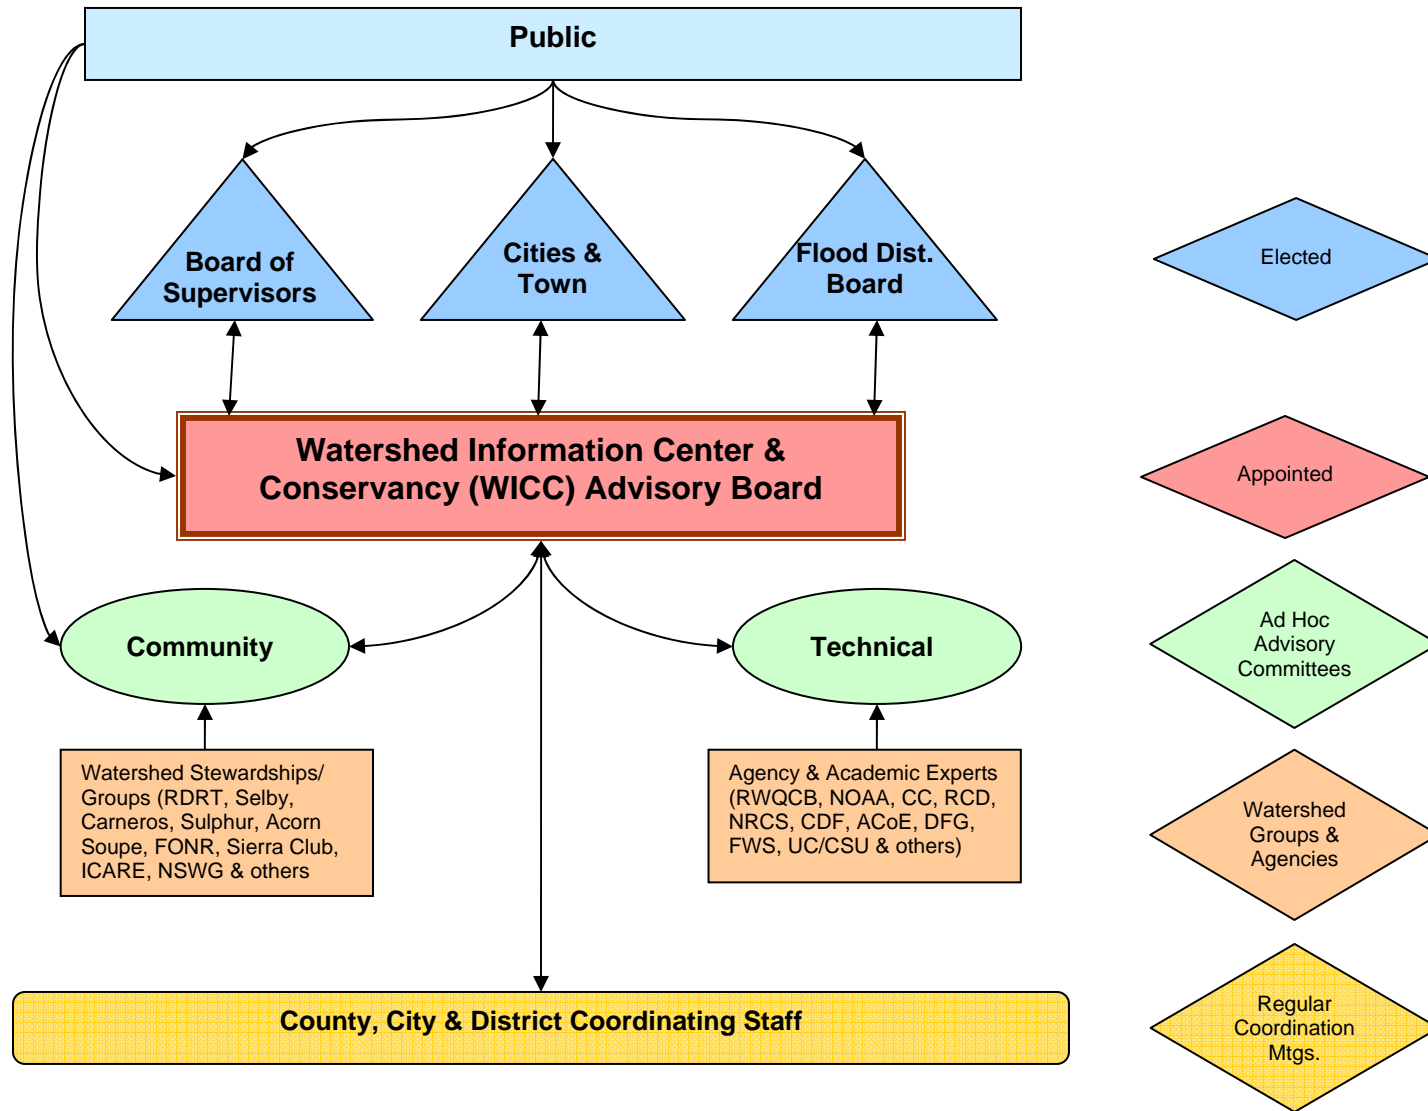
Public

Board of Supervisors

Cities & Town

Flood Dist. Board

Elected

Watershed Information Center & Conservancy (WICC) Advisory Board

Appointed

Community

Technical

Ad Hoc Advisory Committees

Watershed Stewardships/ Groups (RDRT, Selby, Carneros, Sulphur, Acorn Soupe, FONR, Sierra Club, ICARE, NSWG & others

Agency & Academic Experts (RWQCB, NOAA, CC, RCD, NRCS, CDF, ACoE, DFG, FWS, UC/CSU & others)

Watershed Groups & Agencies

County, City & District Coordinating Staff

Regular Coordination Mtgs.